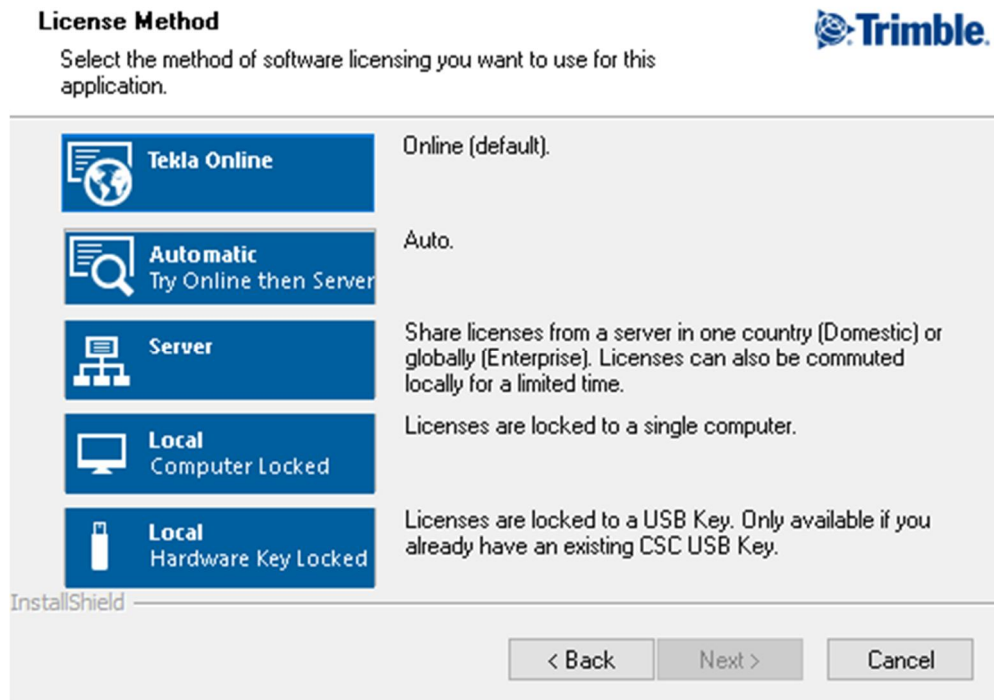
License Method

Select the method of software licensing you want to use for this application.

Trimble.

Tekla Online

Online (default).

Automatic
Try Online then Server

Auto.

Server

Share licenses from a server in one country (Domestic) or globally (Enterprise). Licenses can also be commuted locally for a limited time.

Local
Computer Locked

Licenses are locked to a single computer.

Local
Hardware Key Locked

Licenses are locked to a USB Key. Only available if you already have an existing CSC USB Key.

InstallShield

< Back

Next >

Cancel